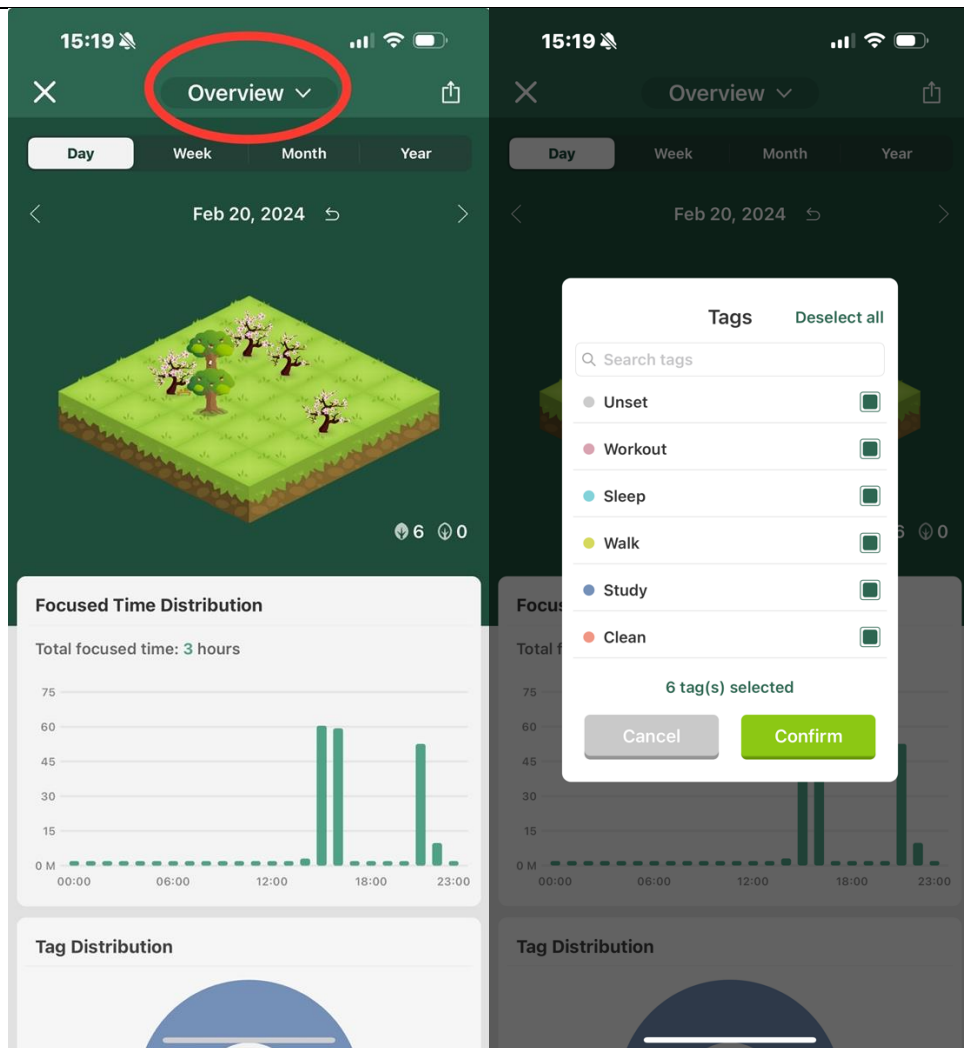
15:19

Overview

Day Week Month Year

Feb 20, 2024

6 0

Focused Time Distribution

Total focused time: 3 hours

75
60
45
30
15
0 M

00:00 06:00 12:00 18:00 23:00

Tag Distribution

15:19

Overview

Day Week Month Year

Feb 20, 2024

Tags Deselect all

Search tags

Unset

Workout

Sleep

Walk

Study

Clean

6 tag(s) selected

Cancel Confirm

6 0

Focus

Total f

75
60
45
30
15
0 M

00:00 06:00 12:00 18:00 23:00

Tag Distribution